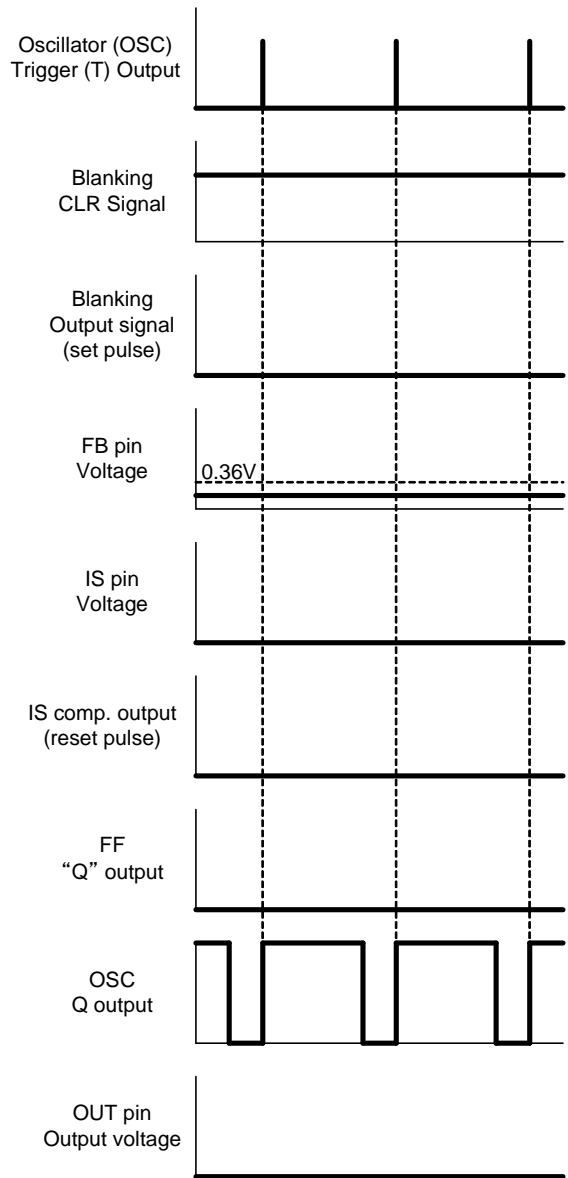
Oscillator (OSC)
Trigger (T) Output

Blanking
CLR Signal

Blanking
Output signal
(set pulse)

FB pin
Voltage

0.36V

IS pin
Voltage

IS comp. output
(reset pulse)

FF
"Q" output

OSC
Q output

OUT pin
Output voltage